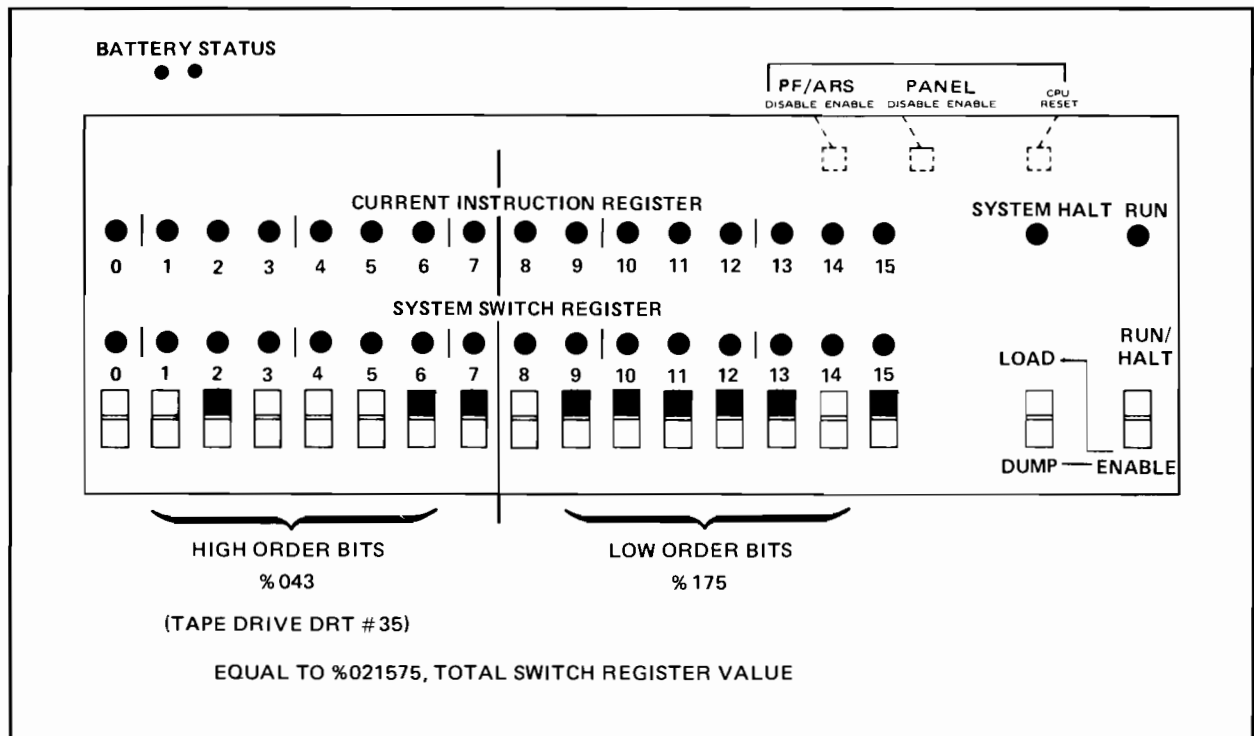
BATTERY STATUS

PF/ARS
DISABLE ENABLE

PANEL
DISABLE ENABLE

CPU
RESET

CURRENT INSTRUCTION REGISTER

SYSTEM HALT RUN

0 1 2 3 4 5 6 7 8 9 10 11 12 13 14 15

SYSTEM SWITCH REGISTER

0 1 2 3 4 5 6 7 8 9 10 11 12 13 14 15

RUN/
HALT

LOAD

DUMP ENABLE

HIGH ORDER BITS
% 043

(TAPE DRIVE DRT # 35)

LOW ORDER BITS
% 175

EQUAL TO % 021575, TOTAL SWITCH REGISTER VALUE